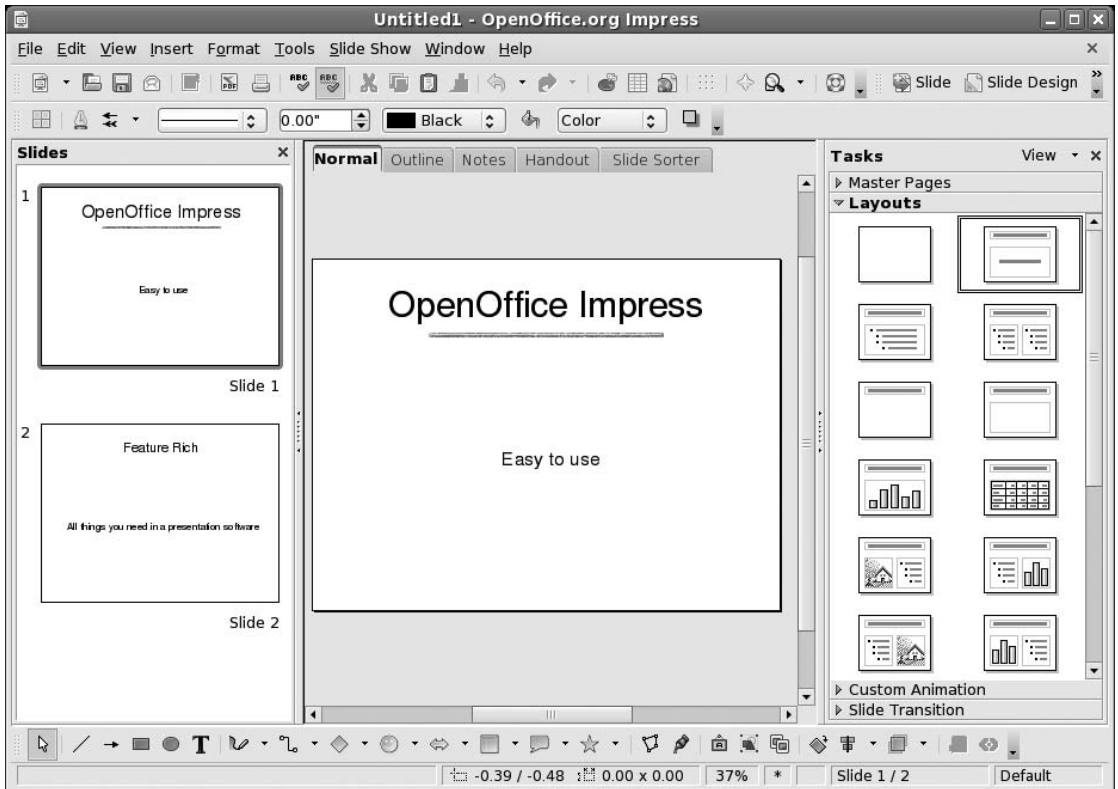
Untitled1 - OpenOffice.org Impress

File Edit View Insert Format Tools Slide Show Window Help

Slide Slide Design

0.00" Black Color

Slides

1

OpenOffice Impress

Easy to use

Slide 1

2

Feature Rich

All things you need in a presentation software

Slide 2

Normal Outline Notes Handout Slide Sorter

OpenOffice Impress

Easy to use

Tasks View

Master Pages

Layouts

Custom Animation

Slide Transition

-0.39 / -0.48 0.00 x 0.00 37% * Slide 1 / 2 Default